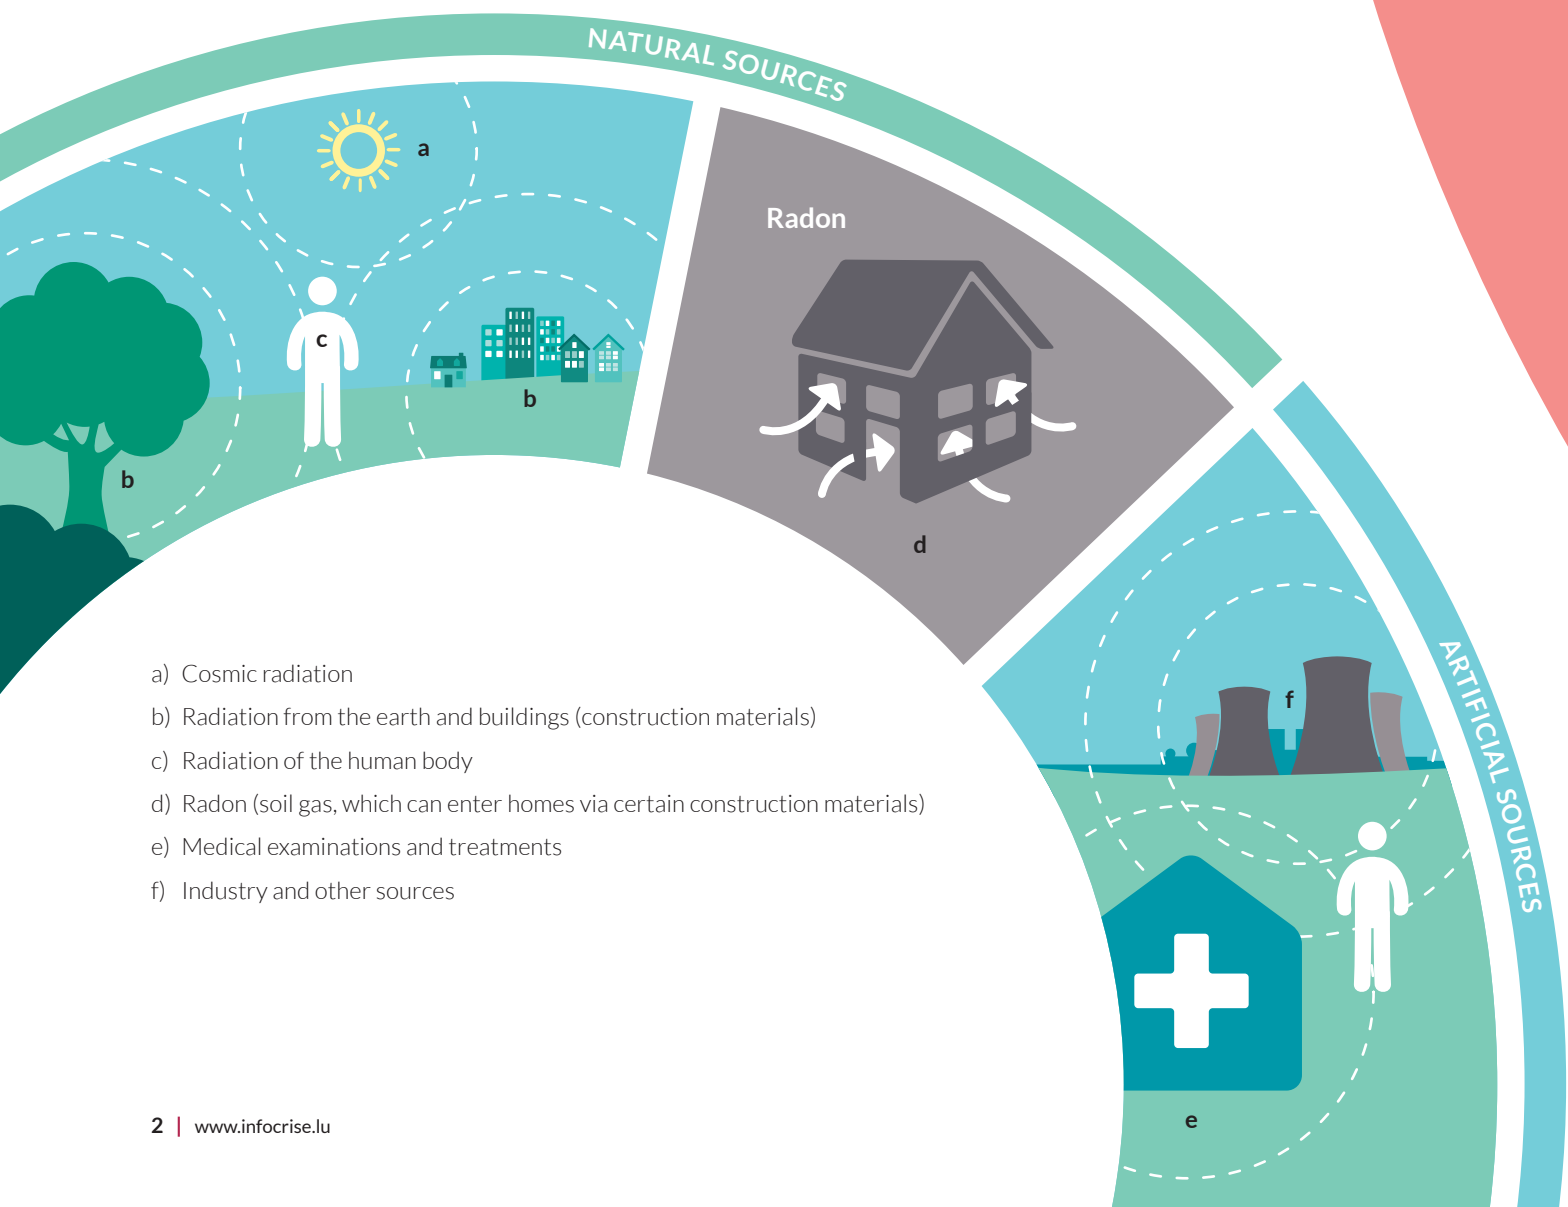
NATURAL SOURCES

a

c

b

b

Radon

d

ARTIFICIAL SOURCES

f

e

a) Cosmic radiation

b) Radiation from the earth and buildings (construction materials)

c) Radiation of the human body

d) Radon (soil gas, which can enter homes via certain construction materials)

e) Medical examinations and treatments

f) Industry and other sources

2 | www.infocrise.lu